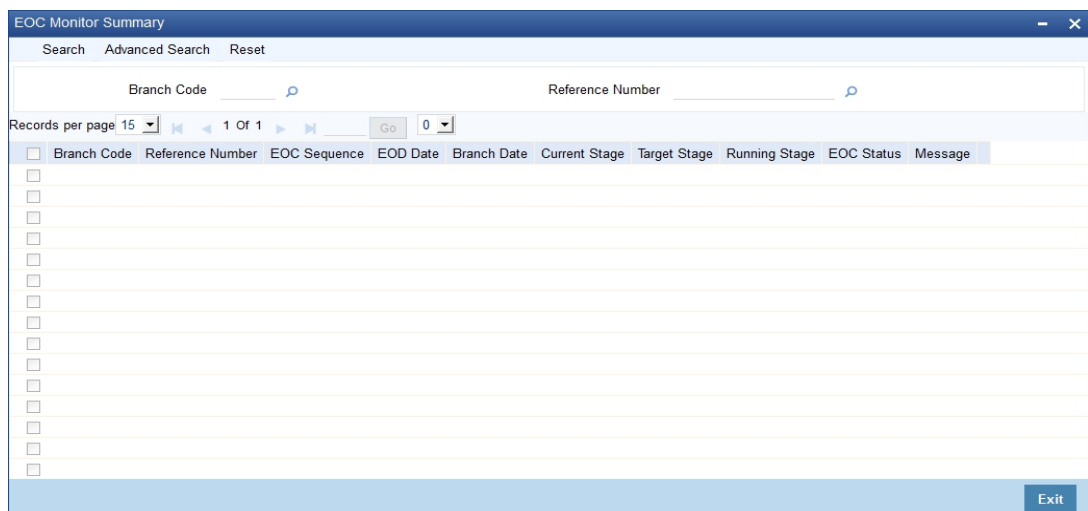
EOC Monitor Summary

Search Advanced Search Reset

Branch Code

Reference Number

Records per page 15 1 Of 1 Go 0

| Branch Code | Reference Number | EOC Sequence | EOD Date | Branch Date | Current Stage | Target Stage | Running Stage | EOC Status | Message |
|---|---|---|---|---|---|---|---|---|---|

Exit